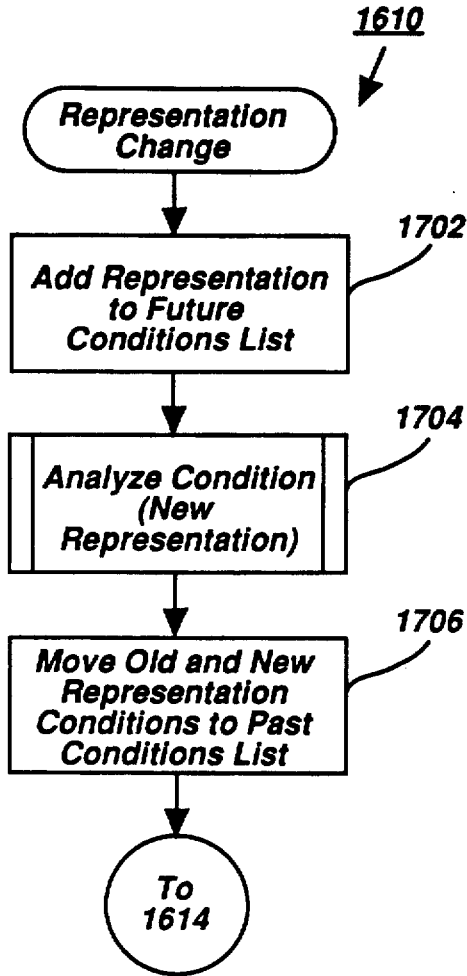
1610

Representation Change

1702

Add Representation to Future Conditions List

1704

Analyze Condition (New Representation)

1706

Move Old and New Representation Conditions to Past Conditions List

To 1614